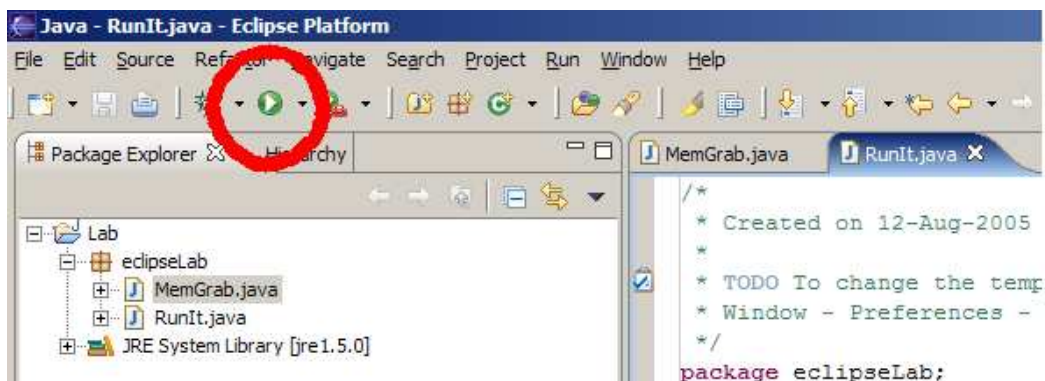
Java - RunIt.java - Eclipse Platform

File Edit Source Ref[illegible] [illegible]avigate Search Project Run Window Help

Package Explorer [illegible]rchy

MemGrab.java RunIt.java

Lab
eclipseLab
MemGrab.java
RunIt.java
JRE System Library [jre1.5.0]

/*
 * Created on 12-Aug-2005
 *
 * TODO To change the temp
 * Window - Preferences -
 */
package eclipseLab;